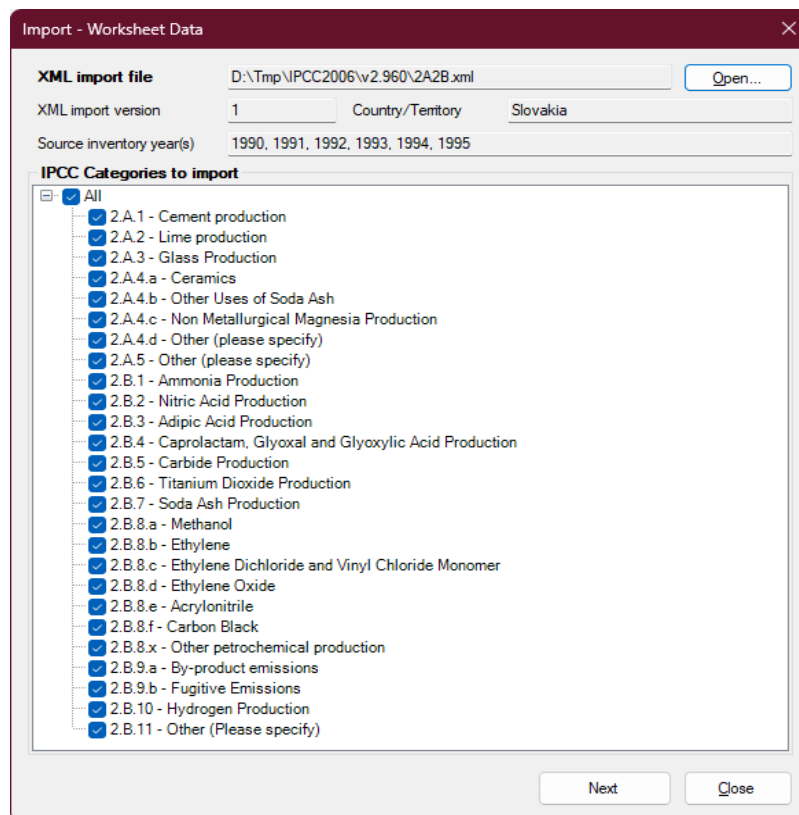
Import - Worksheet Data

XML import file D:\Tmp\IPCC2006\v2.960\2A2B.xml Open...

XML import version 1 Country/Territory Slovakia

Source inventory year(s) 1990, 1991, 1992, 1993, 1994, 1995

IPCC Categories to import

All
2.A.1 - Cement production
2.A.2 - Lime production
2.A.3 - Glass Production
2.A.4.a - Ceramics
2.A.4.b - Other Uses of Soda Ash
2.A.4.c - Non Metallurgical Magnesia Production
2.A.4.d - Other (please specify)
2.A.5 - Other (please specify)
2.B.1 - Ammonia Production
2.B.2 - Nitric Acid Production
2.B.3 - Adipic Acid Production
2.B.4 - Caprolactam, Glyoxal and Glyoxylic Acid Production
2.B.5 - Carbide Production
2.B.6 - Titanium Dioxide Production
2.B.7 - Soda Ash Production
2.B.8.a - Methanol
2.B.8.b - Ethylene
2.B.8.c - Ethylene Dichloride and Vinyl Chloride Monomer
2.B.8.d - Ethylene Oxide
2.B.8.e - Acrylonitrile
2.B.8.f - Carbon Black
2.B.8.x - Other petrochemical production
2.B.9.a - By-product emissions
2.B.9.b - Fugitive Emissions
2.B.10 - Hydrogen Production
2.B.11 - Other (Please specify)

Next Close